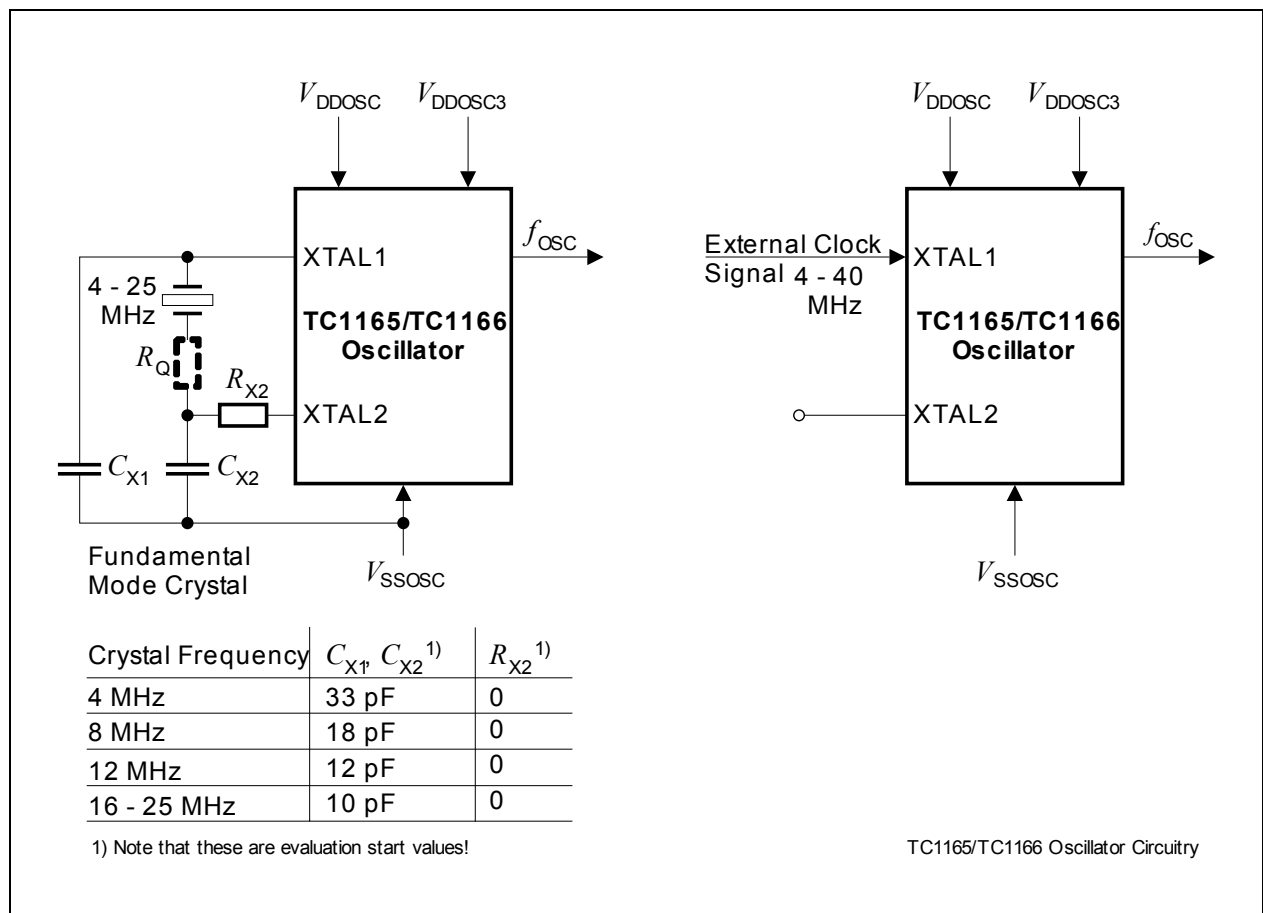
$V_{DDOSC}$ $V_{DDOSC3}$

XTAL1

$f_{OSC}$

4 - 25 MHz

TC1165/TC1166 Oscillator

$R_Q$

$R_{X2}$

XTAL2

$C_{X1}$ $C_{X2}$

Fundamental Mode Crystal

$V_{SSOSC}$

$V_{DDOSC}$ $V_{DDOSC3}$

External Clock Signal 4 - 40 MHz

XTAL1

$f_{OSC}$

TC1165/TC1166 Oscillator

XTAL2

$V_{SSOSC}$

| Crystal Frequency | $C_{X1}$, $C_{X2}$ $^{1)}$ | $R_{X2}$ $^{1)}$ |
|---|---|---|
| 4 MHz | 33 pF | 0 |
| 8 MHz | 18 pF | 0 |
| 12 MHz | 12 pF | 0 |
| 16 - 25 MHz | 10 pF | 0 |

1) Note that these are evaluation start values!

TC1165/TC1166 Oscillator Circuitry